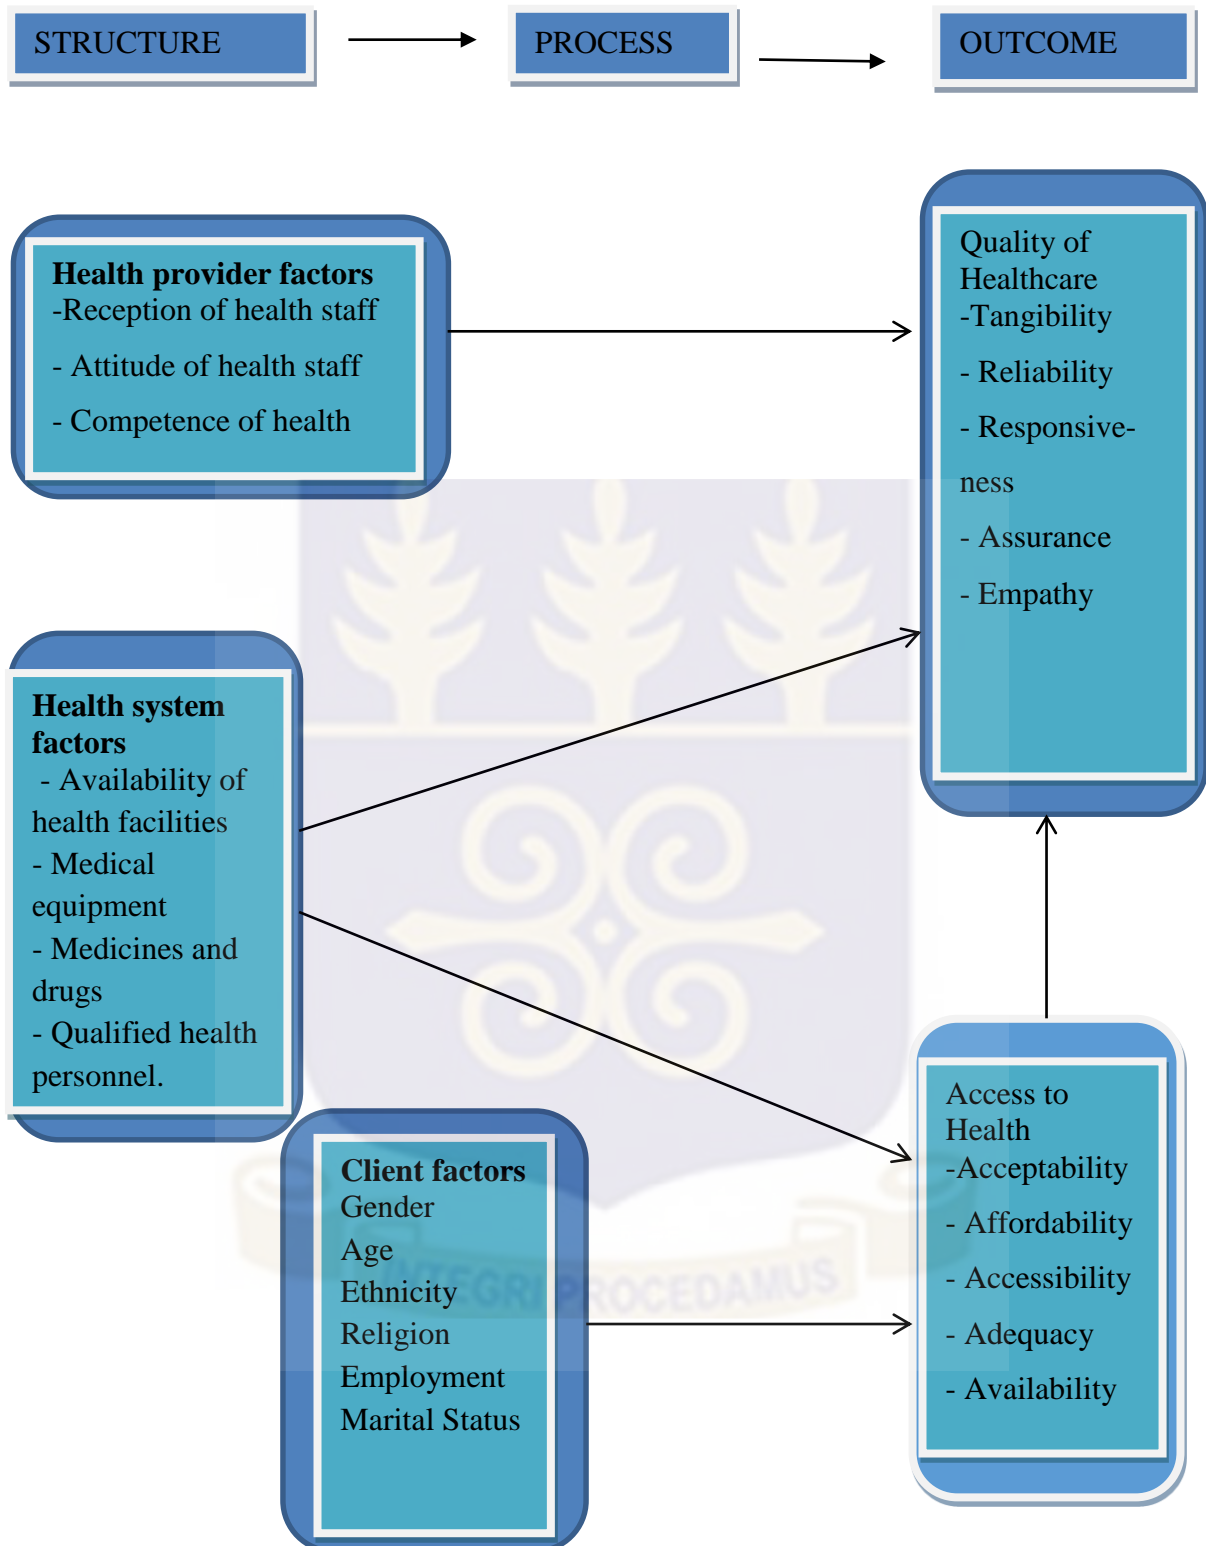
STRUCTURE

PROCESS

OUTCOME

**Health provider factors**
-Reception of health staff
- Attitude of health staff
- Competence of health

Quality of Healthcare
-Tangibility
- Reliability
- Responsiveness
- Assurance
- Empathy

**Health system factors**
- Availability of health facilities
- Medical equipment
- Medicines and drugs
- Qualified health personnel.

**Client factors**
Gender
Age
Ethnicity
Religion
Employment
Marital Status

Access to Health
-Acceptability
- Affordability
- Accessibility
- Adequacy
- Availability

INTEGRI PROCEDAMUS